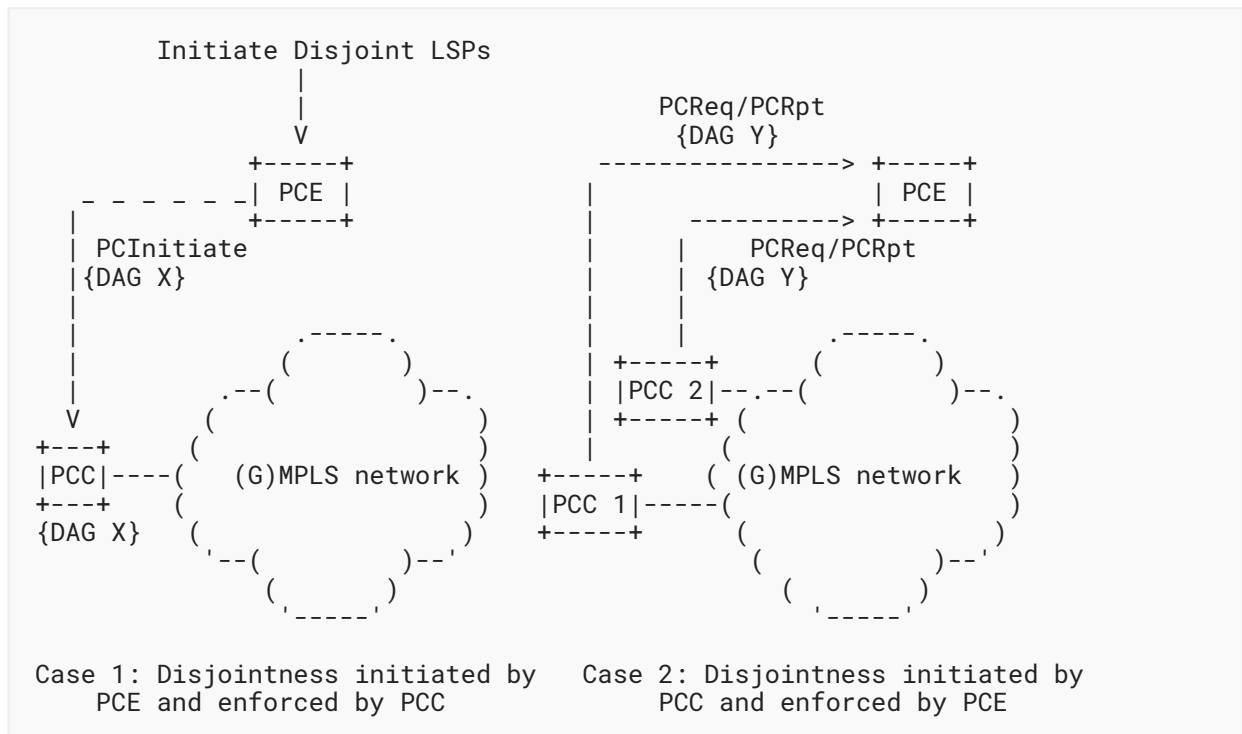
Initiate Disjoint LSPs

PCReq/PCRpt
{DAG Y}

PCE

PCE

PCInitiate
{DAG X}

PCReq/PCRpt
{DAG Y}

PCC 2

PCC

(G)MPLS network

PCC 1

(G)MPLS network

{DAG X}

Case 1: Disjointness initiated by PCE and enforced by PCC

Case 2: Disjointness initiated by PCC and enforced by PCE